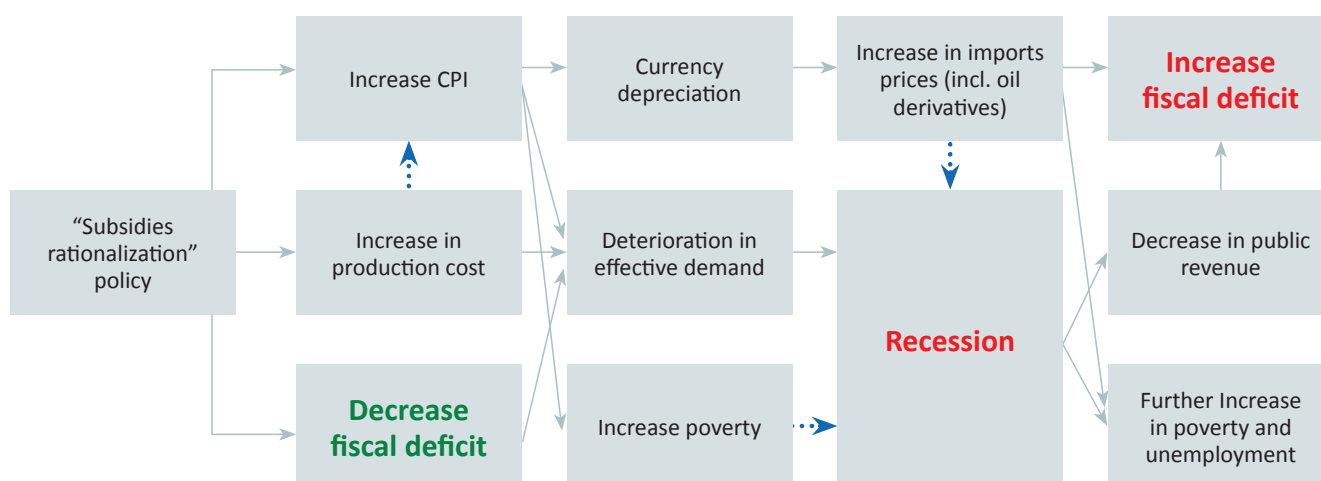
“Subsidies rationalization” policy

Increase CPI

Increase in production cost

Decrease fiscal deficit

Currency depreciation

Deterioration in effective demand

Increase poverty

Increase in imports prices (incl. oil derivatives)

Recession

Increase fiscal deficit

Decrease in public revenue

Further Increase in poverty and unemployment